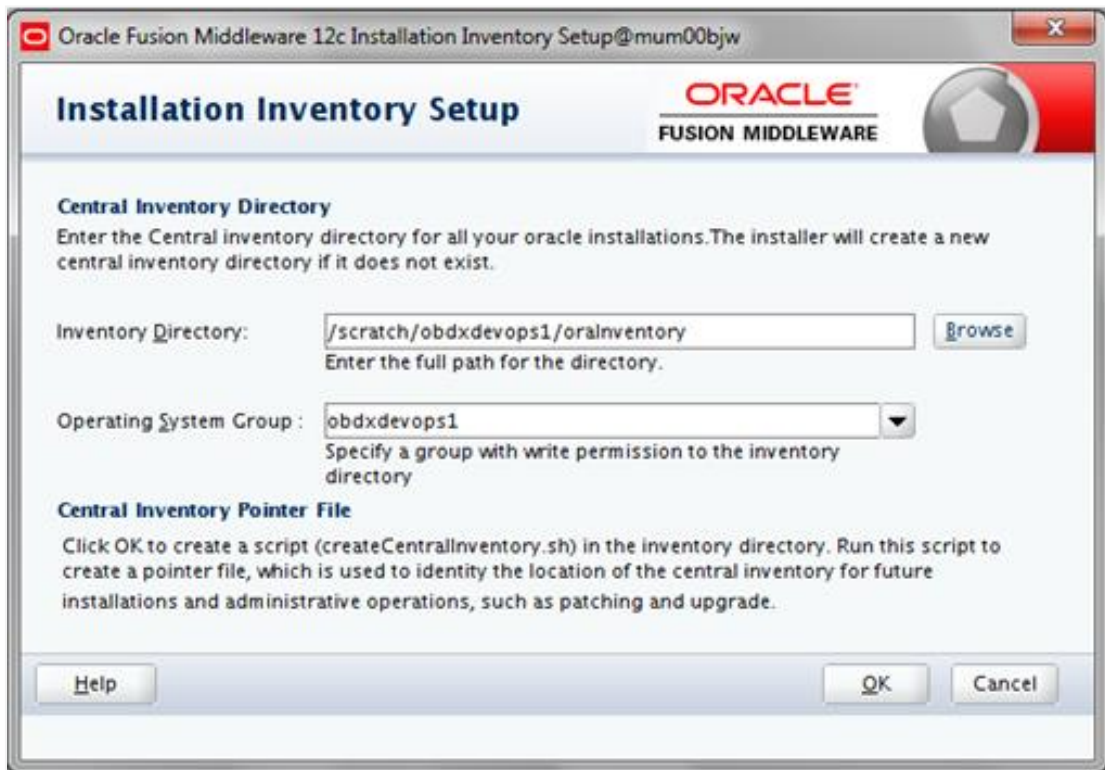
Oracle Fusion Middleware 12c Installation Inventory Setup@mum00bjw

Installation Inventory Setup

ORACLE
FUSION MIDDLEWARE

Central Inventory Directory

Enter the Central inventory directory for all your oracle installations.The installer will create a new central inventory directory if it does not exist.

Inventory Directory: /scratch/obdxdevops1/oraInventory Browse

Enter the full path for the directory.

Operating System Group : obdxdevops1

Specify a group with write permission to the inventory directory

Central Inventory Pointer File

Click OK to create a script (createCentralInventory.sh) in the inventory directory. Run this script to create a pointer file, which is used to identity the location of the central inventory for future installations and administrative operations, such as patching and upgrade.

Help

OK

Cancel